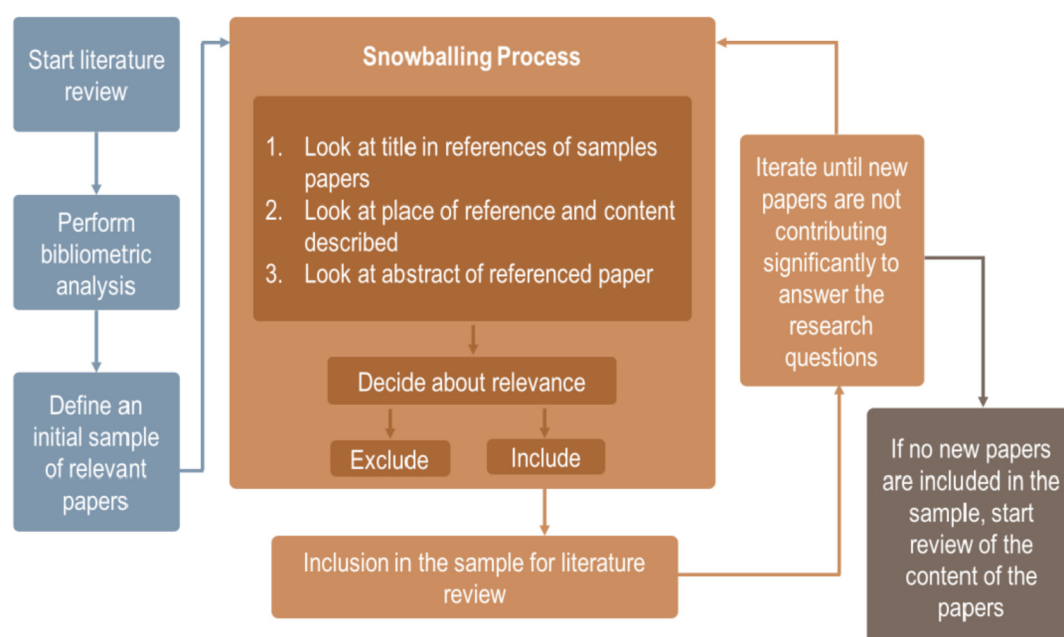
Start literature review

Perform bibliometric analysis

Define an initial sample of relevant papers

Snowballing Process

1. Look at title in references of samples papers
2. Look at place of reference and content described
3. Look at abstract of referenced paper

Decide about relevance

Exclude

Include

Inclusion in the sample for literature review

Iterate until new papers are not contributing significantly to answer the research questions

If no new papers are included in the sample, start review of the content of the papers